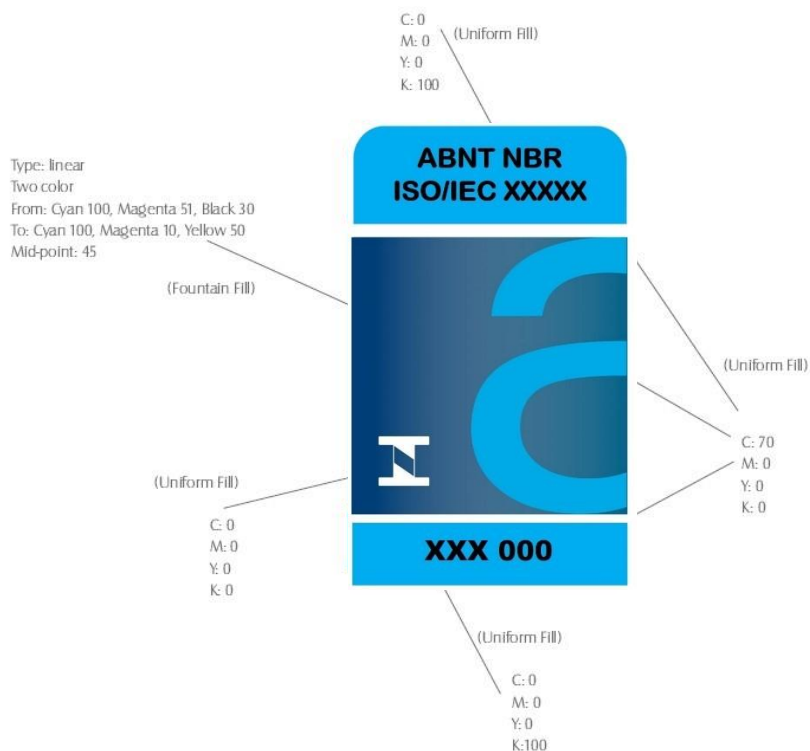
C: 0
M: 0
Y: 0
K: 100

(Uniform Fill)

Type: linear
Two color
From: Cyan 100, Magenta 51, Black 30
To: Cyan 100, Magenta 10, Yellow 50
Mid-point: 45

(Fountain Fill)

ABNT NBR
ISO/IEC XXXXX

a

(Uniform Fill)

C: 70
M: 0
Y: 0
K: 0

(Uniform Fill)

C: 0
M: 0
Y: 0
K: 0

XXX 000

(Uniform Fill)

C: 0
M: 0
Y: 0
K:100